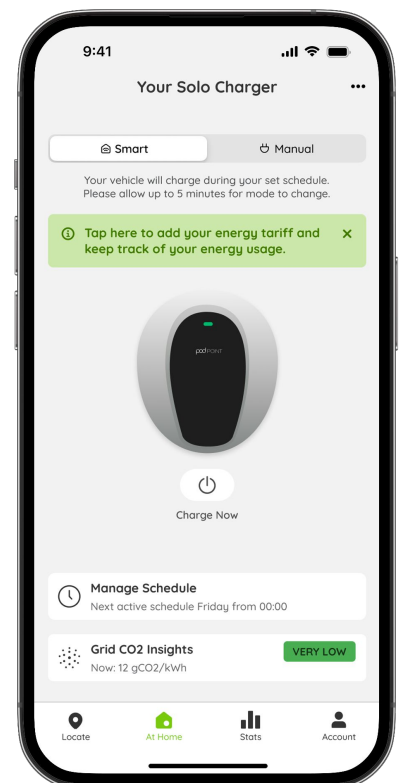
9:41

Your Solo Charger

•••

Smart

Manual

Your vehicle will charge during your set schedule. Please allow up to 5 minutes for mode to change.

Tap here to add your energy tariff and keep track of your energy usage.

×

podPOINT

Charge Now

Manage Schedule

Next active schedule Friday from 00:00

Grid CO2 Insights

Now: 12 gCO2/kWh

VERY LOW

Locate

At Home

Stats

Account